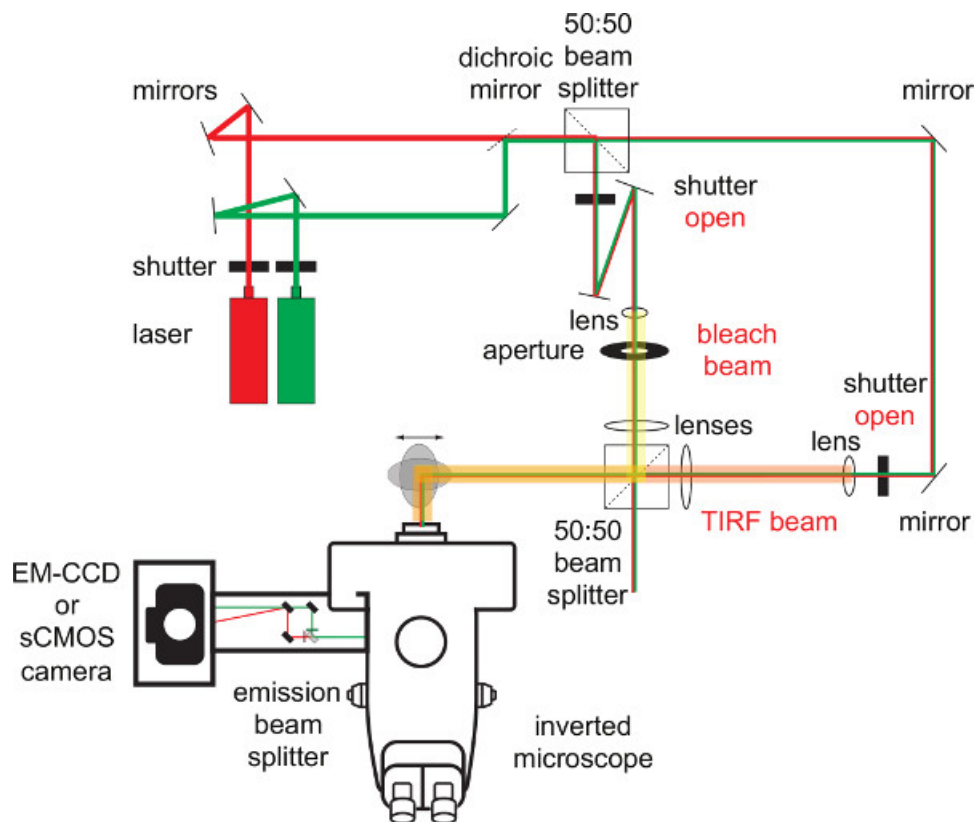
50:50 beam splitter

dichroic mirror

mirrors

mirror

shutter open

shutter

laser

lens

aperture

bleach beam

shutter open

lenses

lens

TIRF beam

mirror

50:50 beam splitter

EM-CCD or sCMOS camera

emission beam splitter

inverted microscope